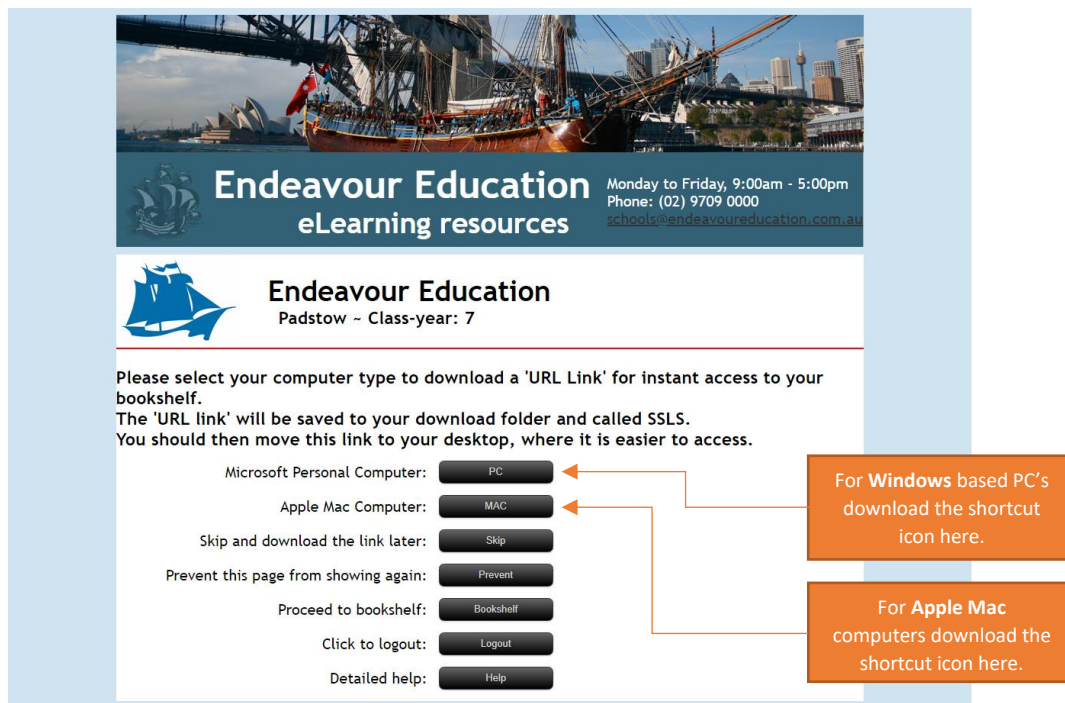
Endeavour Education
eLearning resources

Monday to Friday, 9:00am - 5:00pm
Phone: (02) 9709 0000
schools@endeavoureducation.com.au

Endeavour Education
Padstow ~ Class-year: 7

Please select your computer type to download a 'URL Link' for instant access to your bookshelf.
The 'URL link' will be saved to your download folder and called SSLS.
You should then move this link to your desktop, where it is easier to access.

Microsoft Personal Computer: PC
Apple Mac Computer: MAC
Skip and download the link later: Skip
Prevent this page from showing again: Prevent
Proceed to bookshelf: Bookshelf
Click to logout: Logout
Detailed help: Help

For **Windows** based PC's download the shortcut icon here.

For **Apple Mac** computers download the shortcut icon here.